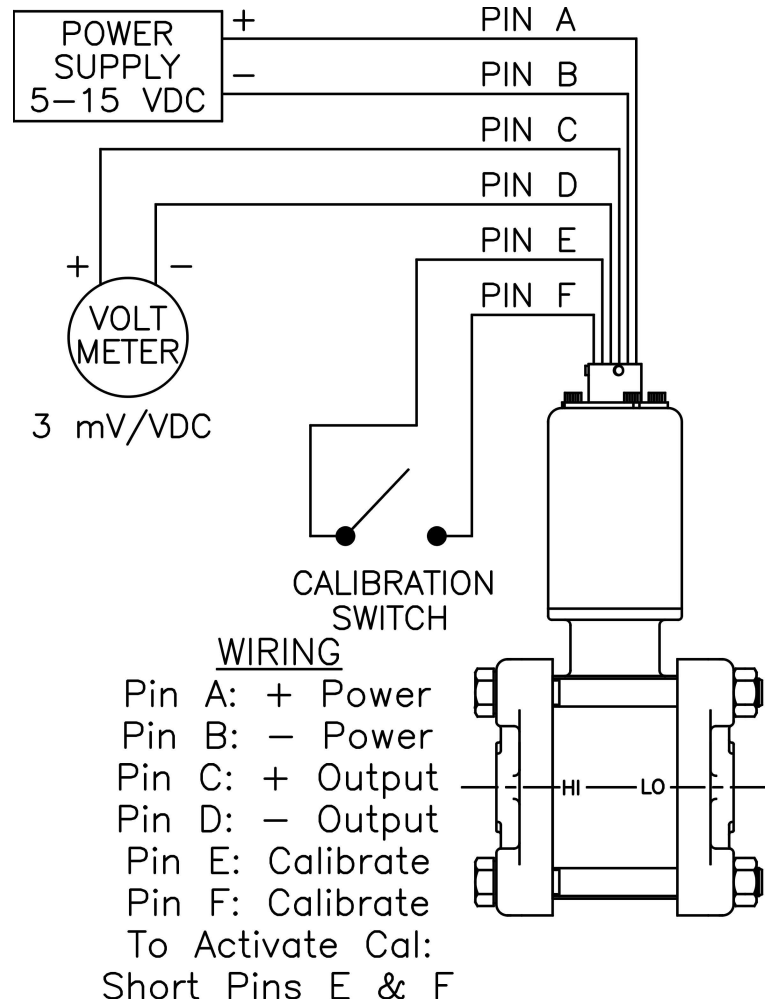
POWER SUPPLY 5–15 VDC

+

–

PIN A

PIN B

PIN C

PIN D

PIN E

PIN F

+ –

VOLT METER

3 mV/VDC

CALIBRATION SWITCH

WIRING
Pin A: + Power
Pin B: – Power
Pin C: + Output
Pin D: – Output
Pin E: Calibrate
Pin F: Calibrate
To Activate Cal:
Short Pins E & F

HI

LO